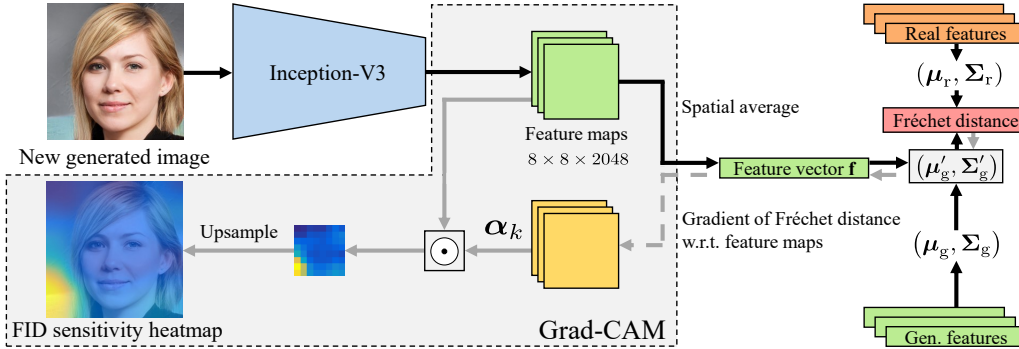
New generated image

Inception-V3

Feature maps
$8 \times 8 \times 2048$

Spatial average

Feature vector $\mathbf{f}$

Real features

$(\boldsymbol{\mu}_\mathrm{r}, \boldsymbol{\Sigma}_\mathrm{r})$

Fréchet distance

$(\boldsymbol{\mu}'_\mathrm{g}, \boldsymbol{\Sigma}'_\mathrm{g})$

$(\boldsymbol{\mu}_\mathrm{g}, \boldsymbol{\Sigma}_\mathrm{g})$

Gen. features

Gradient of Fréchet distance
w.r.t. feature maps

$\boldsymbol{\alpha}_k$

$\odot$

Upsample

FID sensitivity heatmap

Grad-CAM